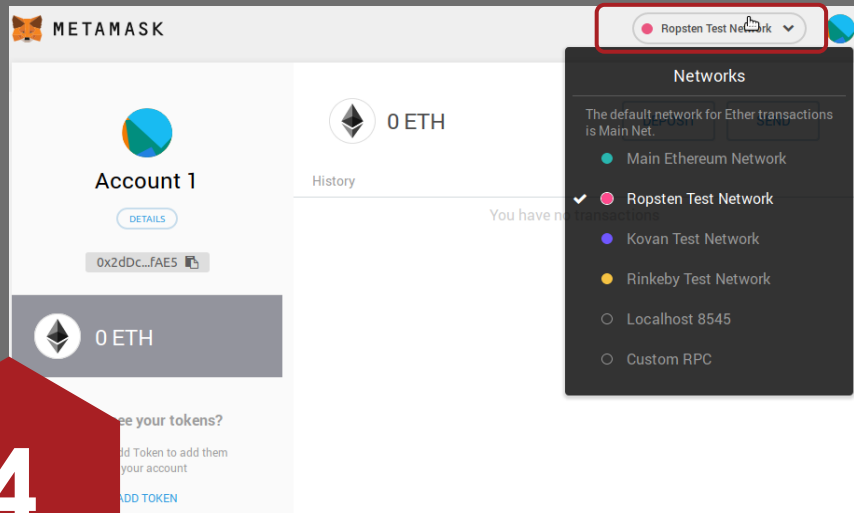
METAMASK

Ropsten Test Network

Account 1

DETAILS

0x2dDc...fAE5

0 ETH

ee your tokens?

dd Token to add them your account

ADD TOKEN

0 ETH

History

You have no transactions

Networks

The default network for Ether transactions is Main Net.

Main Ethereum Network

Ropsten Test Network

Kovan Test Network

Rinkeby Test Network

Localhost 8545

Custom RPC

4